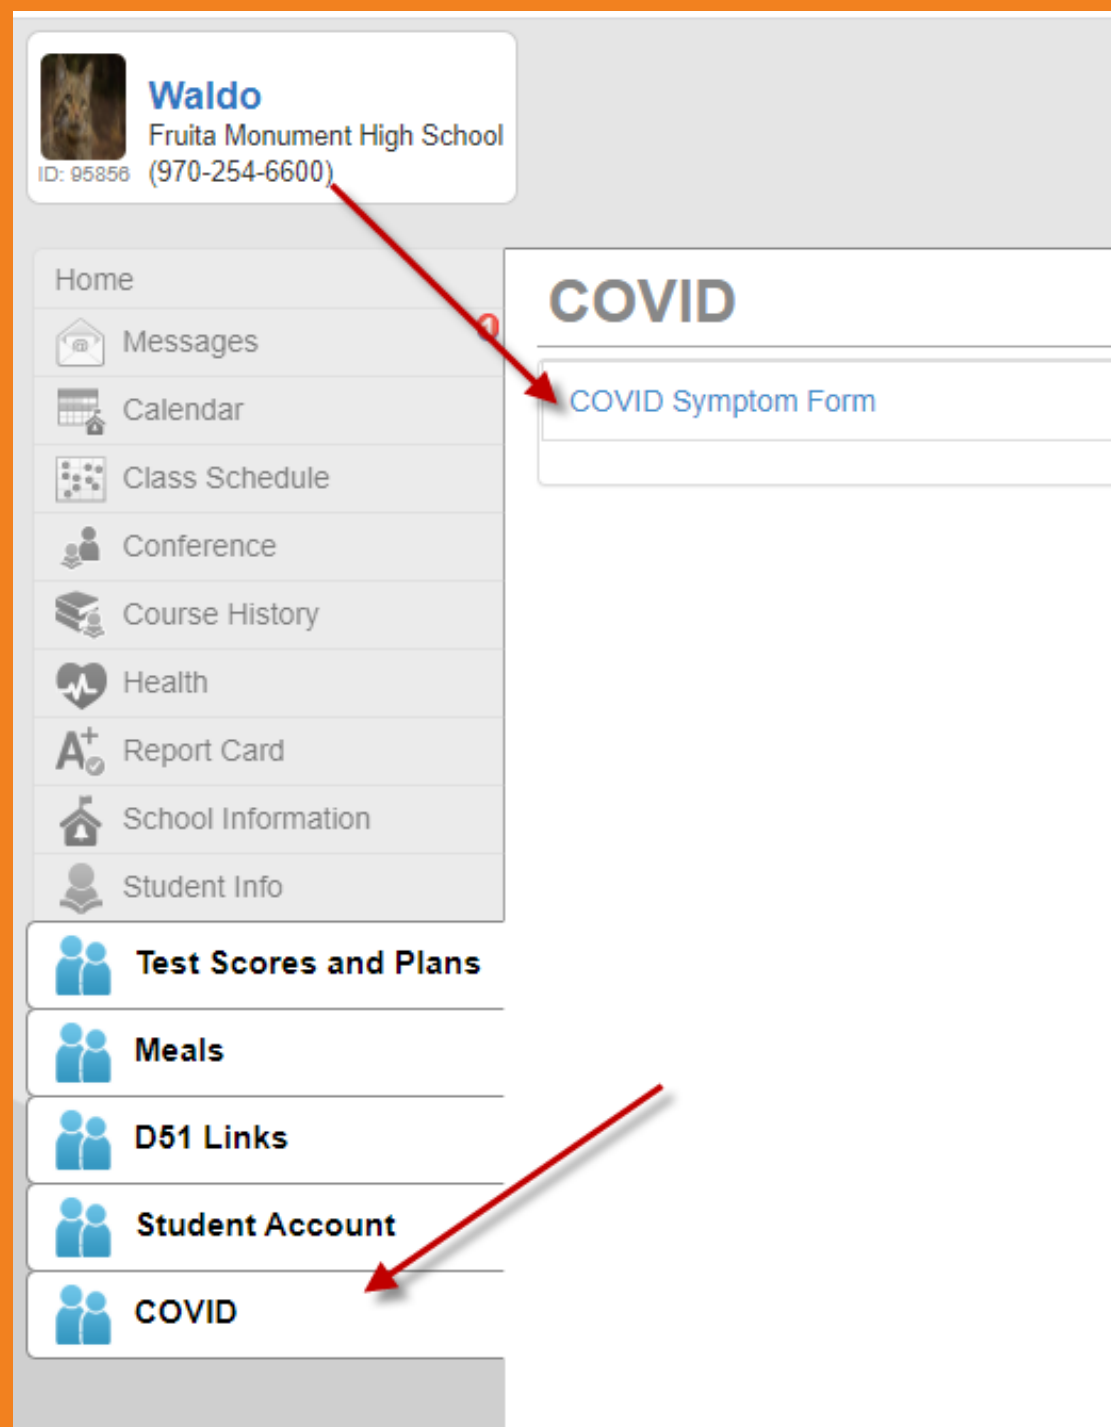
Waldo
Fruita Monument High School
ID: 95856 (970-254-6600)

Home
Messages
0
Calendar
Class Schedule
Conference
Course History
Health
Report Card
School Information
Student Info
Test Scores and Plans
Meals
D51 Links
Student Account
COVID

COVID
COVID Symptom Form